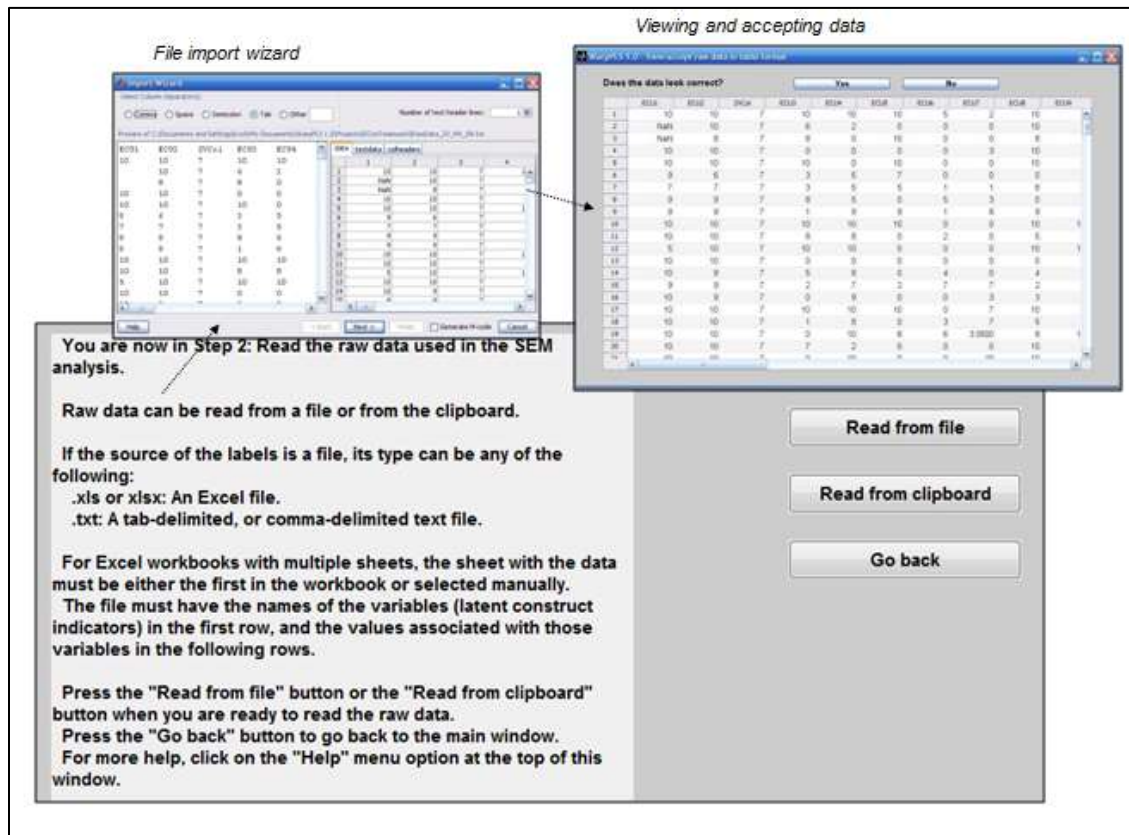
Viewing and accepting data

File import wizard

Import Wizard

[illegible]

Does the data look correct?

Yes

No

Help

Next >

Cancel

You are now in Step 2: Read the raw data used in the SEM analysis.

Raw data can be read from a file or from the clipboard.

If the source of the labels is a file, its type can be any of the following:
.xls or xlsx: An Excel file.
.txt: A tab-delimited, or comma-delimited text file.

For Excel workbooks with multiple sheets, the sheet with the data must be either the first in the workbook or selected manually.
The file must have the names of the variables (latent construct indicators) in the first row, and the values associated with those variables in the following rows.

Press the "Read from file" button or the "Read from clipboard" button when you are ready to read the raw data.
Press the "Go back" button to go back to the main window.
For more help, click on the "Help" menu option at the top of this window.

Read from file

Read from clipboard

Go back